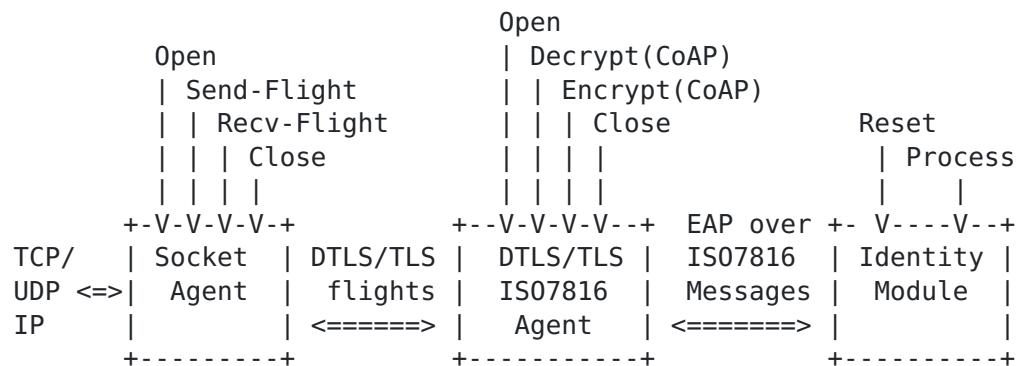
```
                                Open
        Open                    | Decrypt(CoAP)
        | Send-Flight           | | Encrypt(CoAP)
        | | Recv-Flight         | | | Close          Reset
        | | | Close             | | | |                | Process
        | | | |                 | | | |                |     |
      +-V-V-V-V-+           +--V-V-V-V--+  EAP over +- V----V--+
TCP/  | Socket  | DTLS/TLS  |  DTLS/TLS |  ISO7816  | Identity |
UDP <=>|  Agent  |  flights |  ISO7816  |  Messages |  Module  |
IP    |         | <======>  |   Agent   | <=======> |          |
      +---------+           +-----------+           +----------+
```